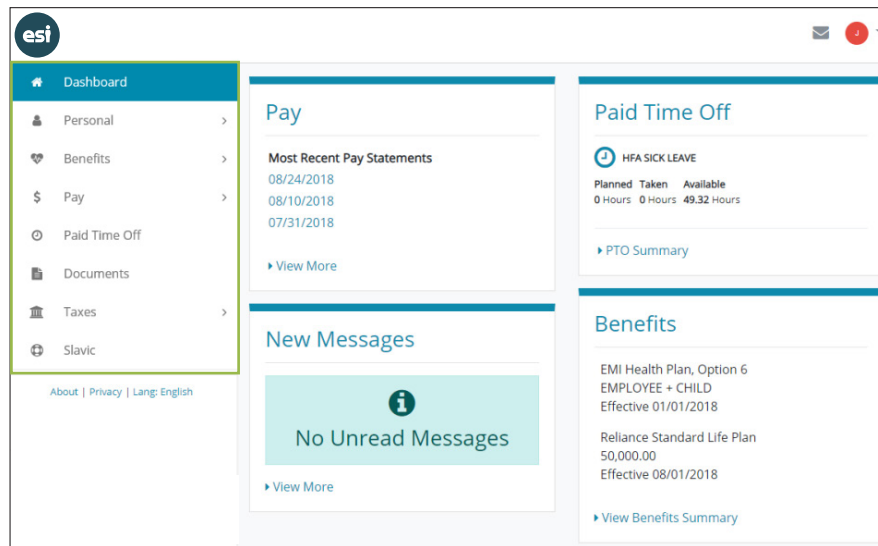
esi

J

Dashboard
Personal
Benefits
Pay
Paid Time Off
Documents
Taxes
Slavic

About | Privacy | Lang: English

Pay

Most Recent Pay Statements
08/24/2018
08/10/2018
07/31/2018

View More

New Messages

No Unread Messages

View More

Paid Time Off

HFA SICK LEAVE

| Planned | Taken | Available |
|---|---|---|
| 0 Hours | 0 Hours | 49.32 Hours |

PTO Summary

Benefits

EMI Health Plan, Option 6
EMPLOYEE + CHILD
Effective 01/01/2018

Reliance Standard Life Plan
50,000.00
Effective 08/01/2018

View Benefits Summary